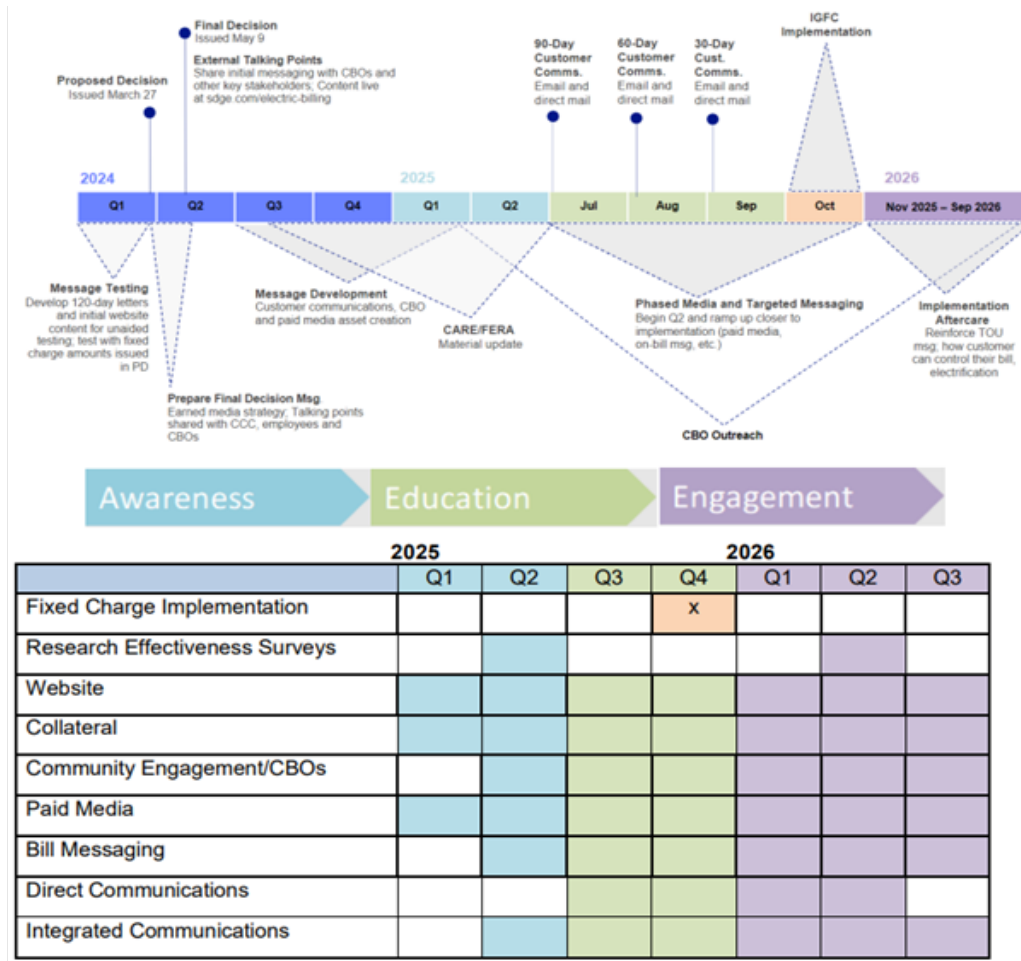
Final Decision
Issued May 9

External Talking Points
Share initial messaging with CBOs and other key stakeholders; Content live at sdge.com/electric-billing

Proposed Decision
Issued March 27

90-Day Customer Comms.
Email and direct mail

60-Day Customer Comms.
Email and direct mail

30-Day Cust. Comms.
Email and direct mail

IGFC Implementation

2024
Q1 Q2 Q3 Q4
2025
Q1 Q2 Jul Aug Sep Oct
2026
Nov 2025 – Sep 2026

Message Testing
Develop 120-day letters and initial website content for unaided testing; test with fixed charge amounts issued in PD

Message Development
Customer communications, CBO and paid media asset creation

CARE/FERA
Material update

Phased Media and Targeted Messaging
Begin Q2 and ramp up closer to implementation (paid media, on-bill msg, etc.)

Implementation Aftercare
Reinforce TOU msg; how customer can control their bill, electrification

Prepare Final Decision Msg.
Earned media strategy; Talking points shared with CCC, employees and CBOs

CBO Outreach

Awareness
Education
Engagement

| | 2025 Q1 | Q2 | Q3 | Q4 | 2026 Q1 | Q2 | Q3 |
|---|---|---|---|---|---|---|---|
| Fixed Charge Implementation | | | | x | | | |
| Research Effectiveness Surveys | | | | | | | |
| Website | | | | | | | |
| Collateral | | | | | | | |
| Community Engagement/CBOs | | | | | | | |
| Paid Media | | | | | | | |
| Bill Messaging | | | | | | | |
| Direct Communications | | | | | | | |
| Integrated Communications | | | | | | | |